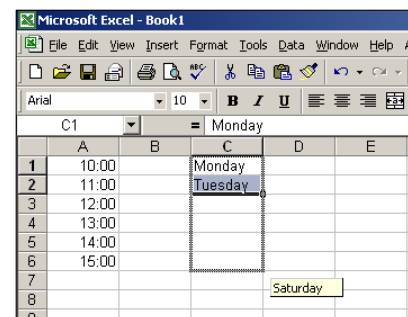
Microsoft Excel - Book1

File Edit View Insert Format Tools Data Window Help

Arial 10 B I U

C1 = Monday

| | A | B | C | D | E |
|---|---|---|---|---|---|
| 1 | 10:00 | | Monday | | |
| 2 | 11:00 | | Tuesday | | |
| 3 | 12:00 | | | | |
| 4 | 13:00 | | | | |
| 5 | 14:00 | | | | |
| 6 | 15:00 | | | | |
| 7 | | | | | |
| 8 | | | | | |

Saturday